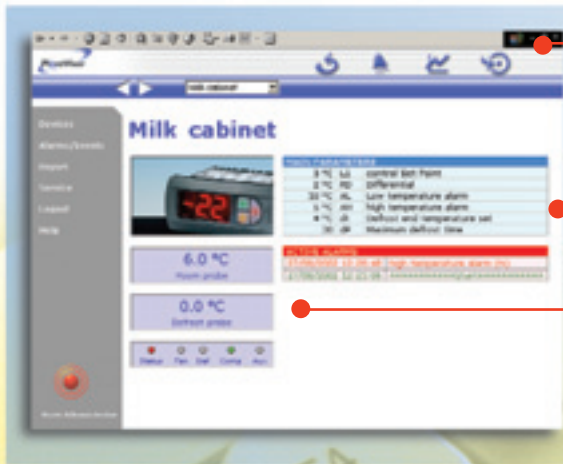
Milk cabinet

Devices
Alarms/Events
Import
Service
Logout
Help

-22

Main Parameters
| | | |
|---|---|---|
| 3 °C | LU | control Set Point |
| 2 °C | rd | Differential |
| 33 °C | AL | Low temperature alarm |
| 5 °C | AH | High temperature alarm |
| 4 °C | dt | Defrost end temperature set |
| 30 | dP | Maximum defrost time |

6.0 °C
Room probe

0.0 °C
Defrost probe

ACTIVE ALARMS
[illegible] High temperature alarm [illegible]
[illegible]

Status Fan Def Comp Aux